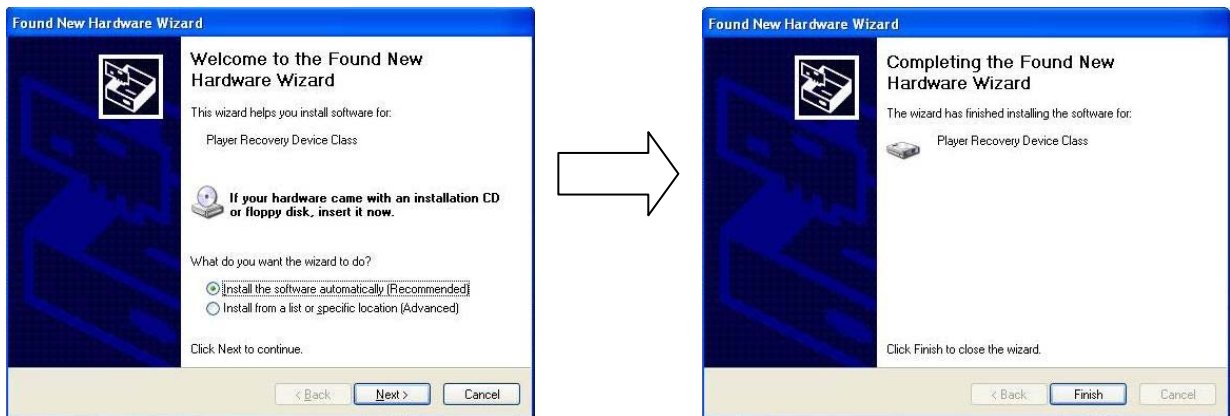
Found New Hardware Wizard

Welcome to the Found New Hardware Wizard

This wizard helps you install software for:

Player Recovery Device Class

If your hardware came with an installation CD or floppy disk, insert it now.

What do you want the wizard to do?

Install the software automatically (Recommended)

Install from a list or specific location (Advanced)

Click Next to continue.

< Back Next > Cancel

Found New Hardware Wizard

Completing the Found New Hardware Wizard

The wizard has finished installing the software for:

Player Recovery Device Class

Click Finish to close the wizard.

< Back Finish Cancel